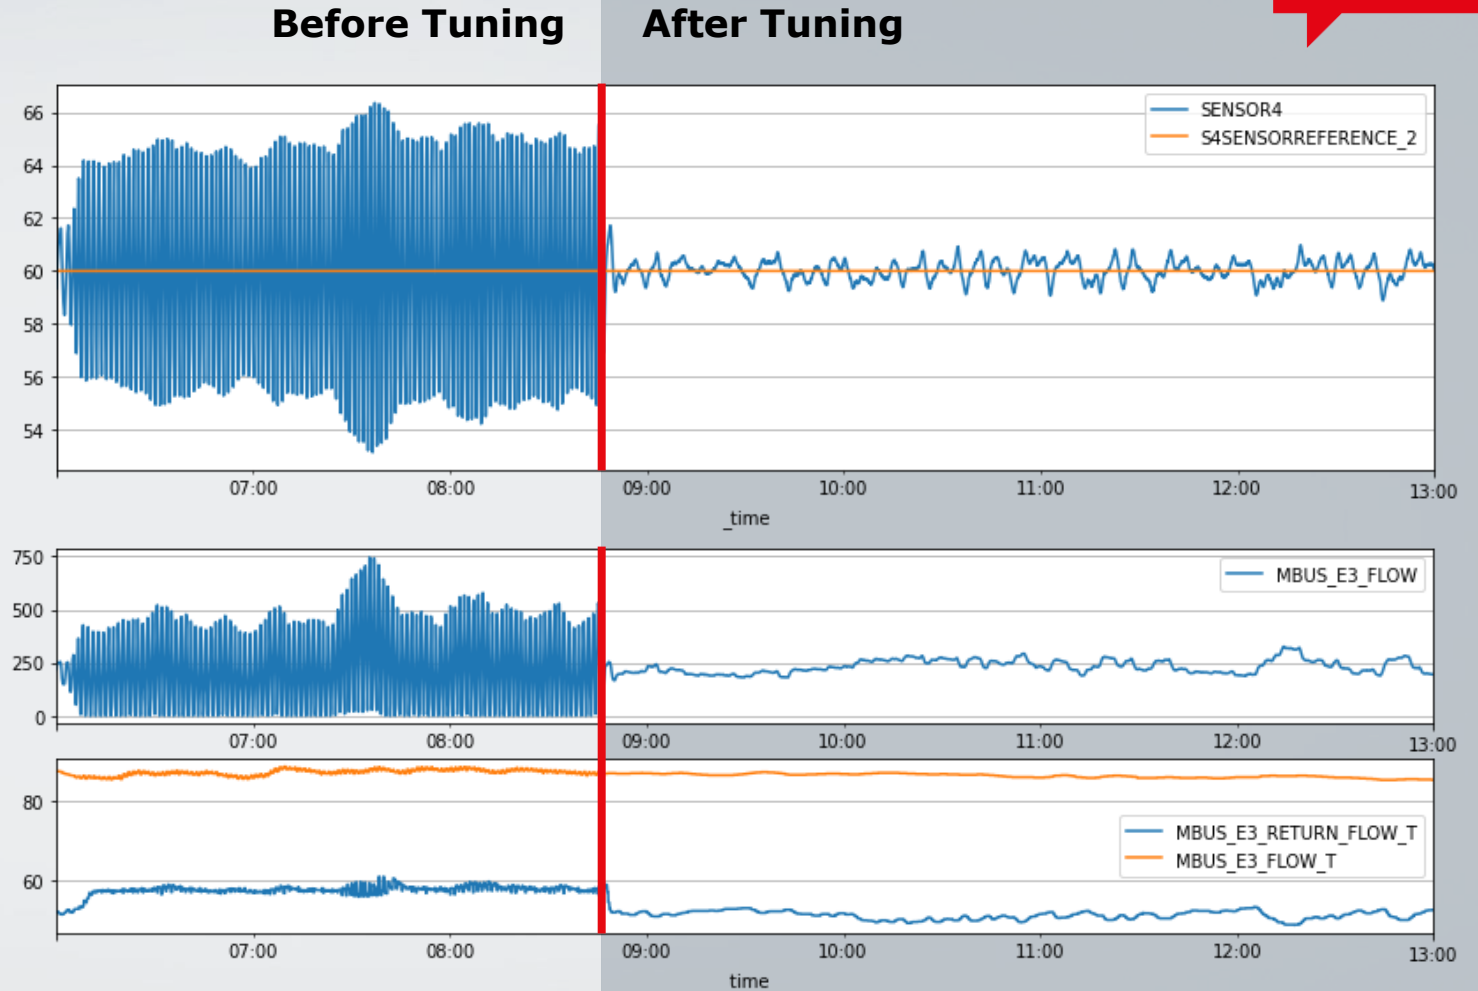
Before Tuning
After Tuning

SENSOR4
S4SENSORREFERENCE_2

66
64
62
60
58
56
54

07:00
08:00
09:00
10:00
11:00
12:00
13:00
_time

MBUS_E3_FLOW

750
500
250
0

07:00
08:00
09:00
10:00
11:00
12:00
13:00

MBUS_E3_RETURN_FLOW_T
MBUS_E3_FLOW_T

80
60

07:00
08:00
09:00
10:00
11:00
12:00
13:00
time